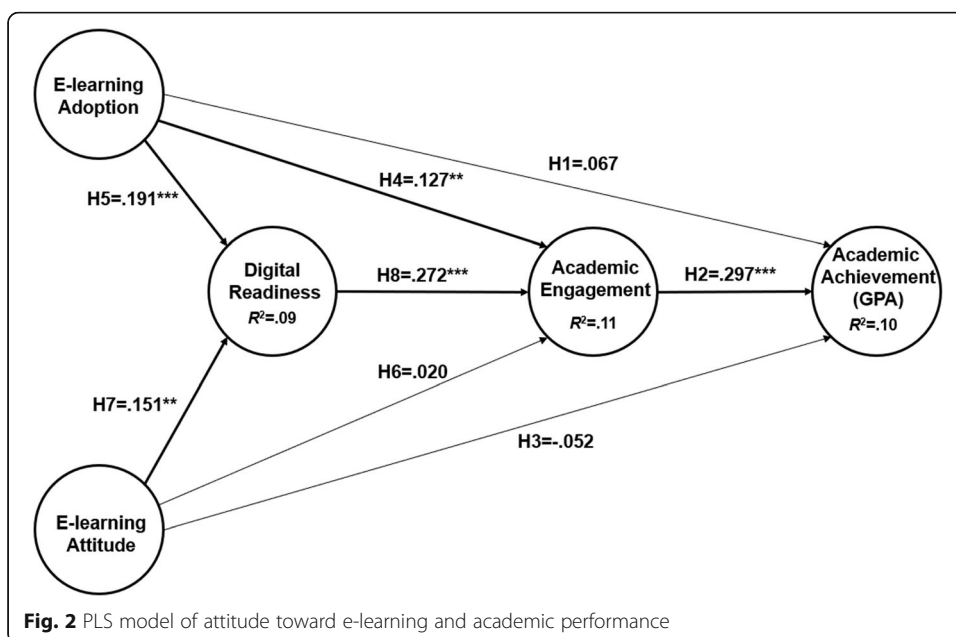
E-learning Adoption

H1=.067

H4=.127**

H5=.191***

Digital Readiness
$R^2$=.09

H8=.272***

Academic Engagement
$R^2$=.11

H2=.297***

Academic Achievement (GPA)
$R^2$=.10

H6=.020

H7=.151**

H3=-.052

E-learning Attitude

**Fig. 2** PLS model of attitude toward e-learning and academic performance